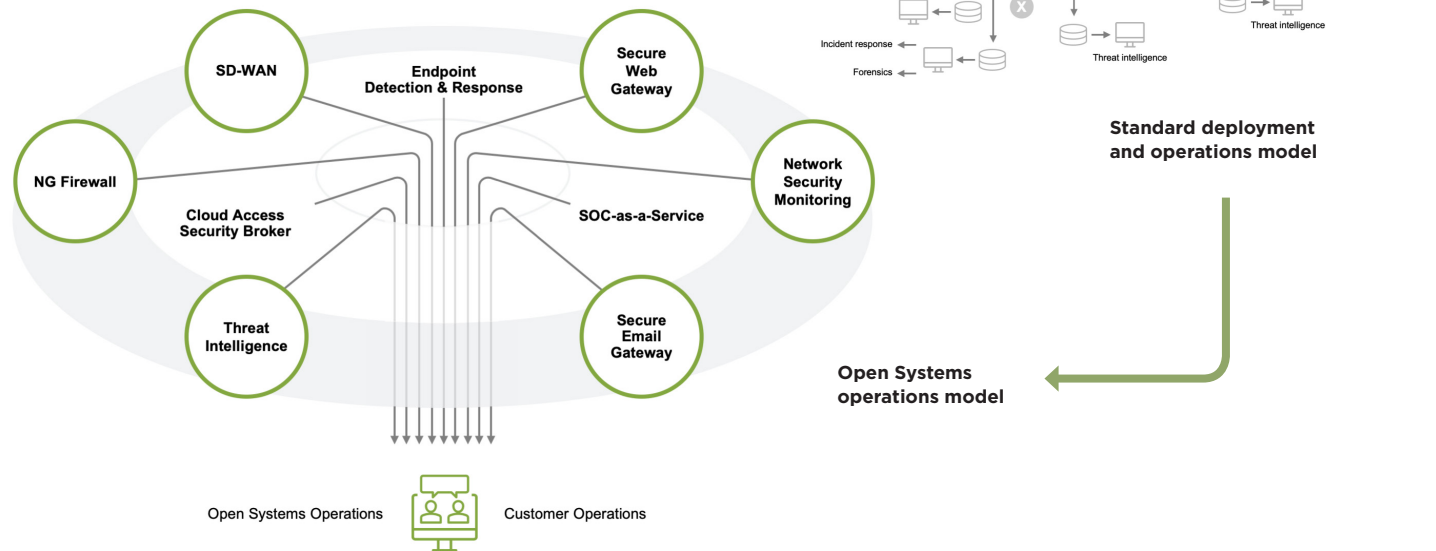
SD-WAN

Endpoint Detection & Response

Secure Web Gateway

NG Firewall

Network Security Monitoring

Cloud Access Security Broker

SOC-as-a-Service

Threat Intelligence

Secure Email Gateway

Open Systems Operations

Customer Operations

X

Incident response

Forensics

Threat intelligence

Threat intelligence

Standard deployment and operations model

Open Systems operations model